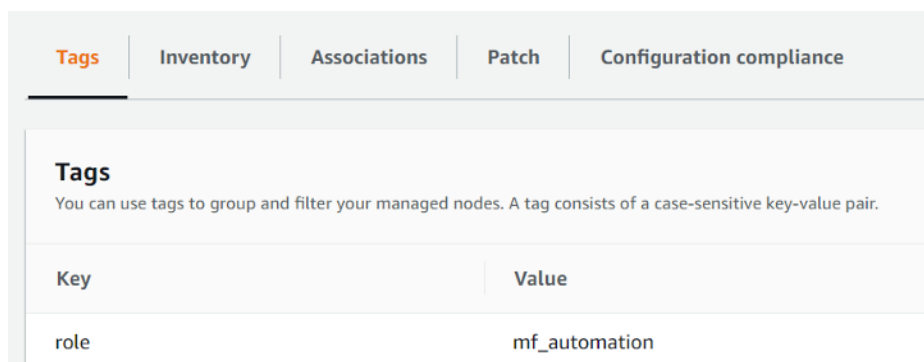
Tags | Inventory | Associations | Patch | Configuration compliance

Tags
You can use tags to group and filter your managed nodes. A tag consists of a case-sensitive key-value pair.

| Key | Value |
|---|---|
| role | mf_automation |